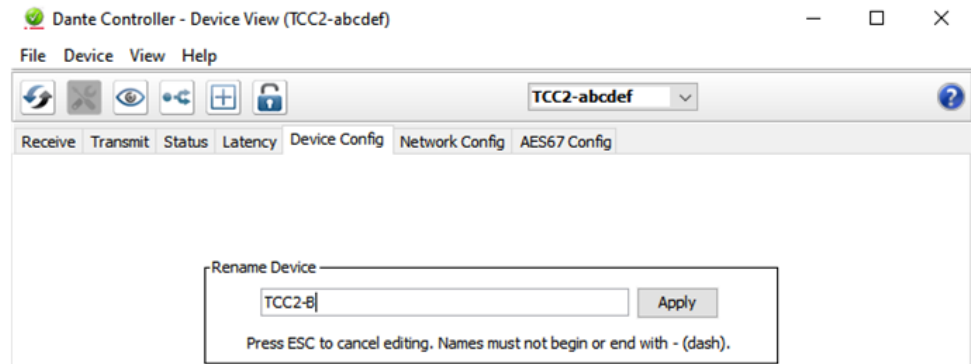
Dante Controller - Device View (TCC2-abcdef)

File Device View Help

TCC2-abcdef

Receive | Transmit | Status | Latency | Device Config | Network Config | AES67 Config

Rename Device

TCC2-B

Apply

Press ESC to cancel editing. Names must not begin or end with - (dash).